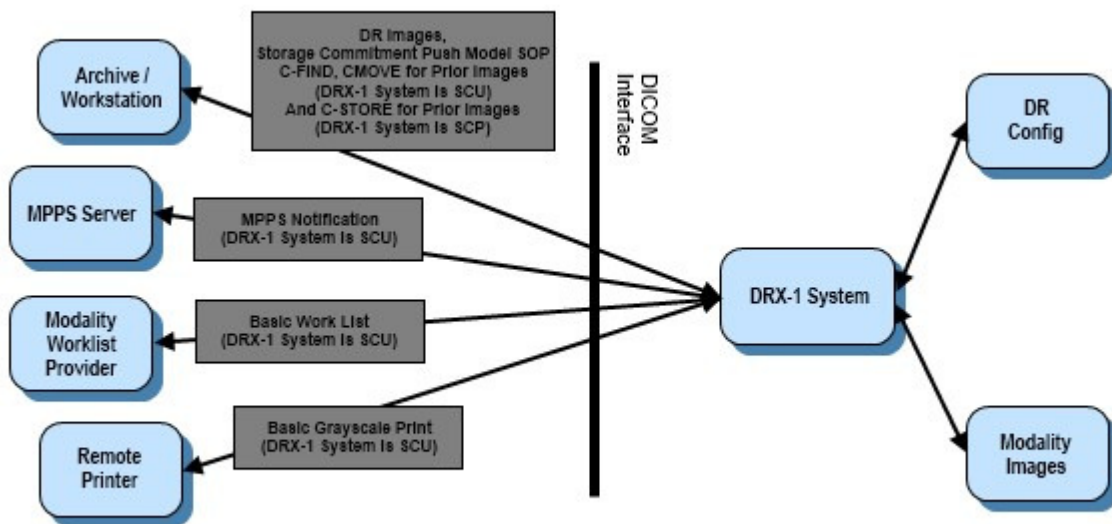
Archive / Workstation

DR Images, Storage Commitment Push Model SOP C-FIND, CMOVE for Prior images (DRX-1 System is SCU) And C-STORE for Prior Images (DRX-1 System is SCP)

DICOM Interface

DR Config

MPPS Server

MPPS Notification (DRX-1 System is SCU)

DRX-1 System

Modality Worklist Provider

Basic Work List (DRX-1 System is SCU)

Remote Printer

Basic Grayscale Print (DRX-1 System is SCU)

Modality Images